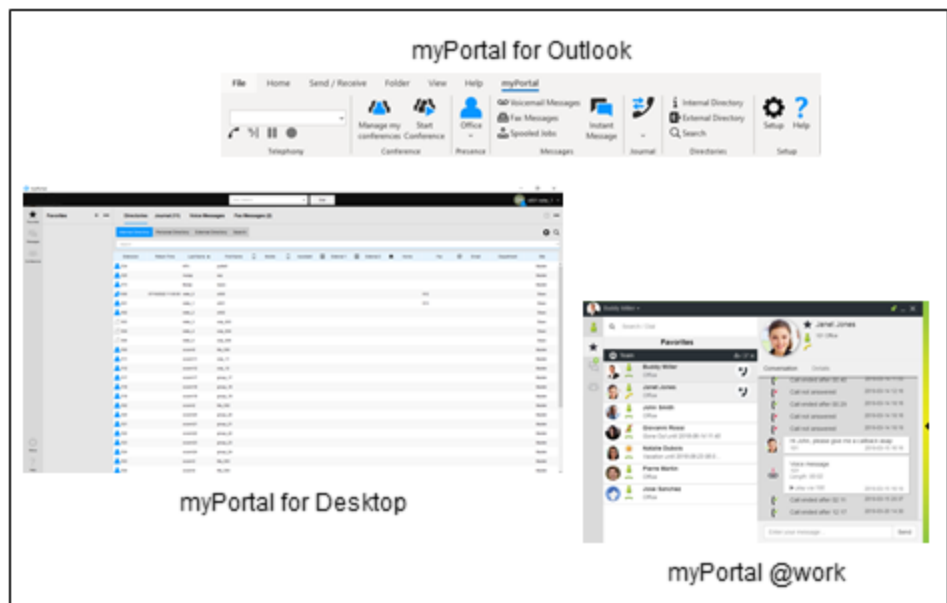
myPortal for Outlook

File Home Send / Receive Folder View Help myPortal

Manage my conferences Start Conference Office Voicemail Messages Fax Messages Spooled Jobs Instant Message Internal Directory External Directory Search Setup Help

Telephony Conference Presence Messages Journal Directories Setup

Favorites Directories Journal Voice Messages Fax Messages

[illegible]

myPortal for Desktop

Favorites

Buddy Miller Office

Janet Jones Office

John Smith Office

Giovanni Rossi

Natalie Dubois

Pierre Martin Office

José Sánchez Office

Janet Jones

Conversation Details

Call not answered

Call not answered

Call not answered

Hi John, please give me a callback asap

Voice message

Call ended after

Call ended after

Enter your message Send

myPortal @work